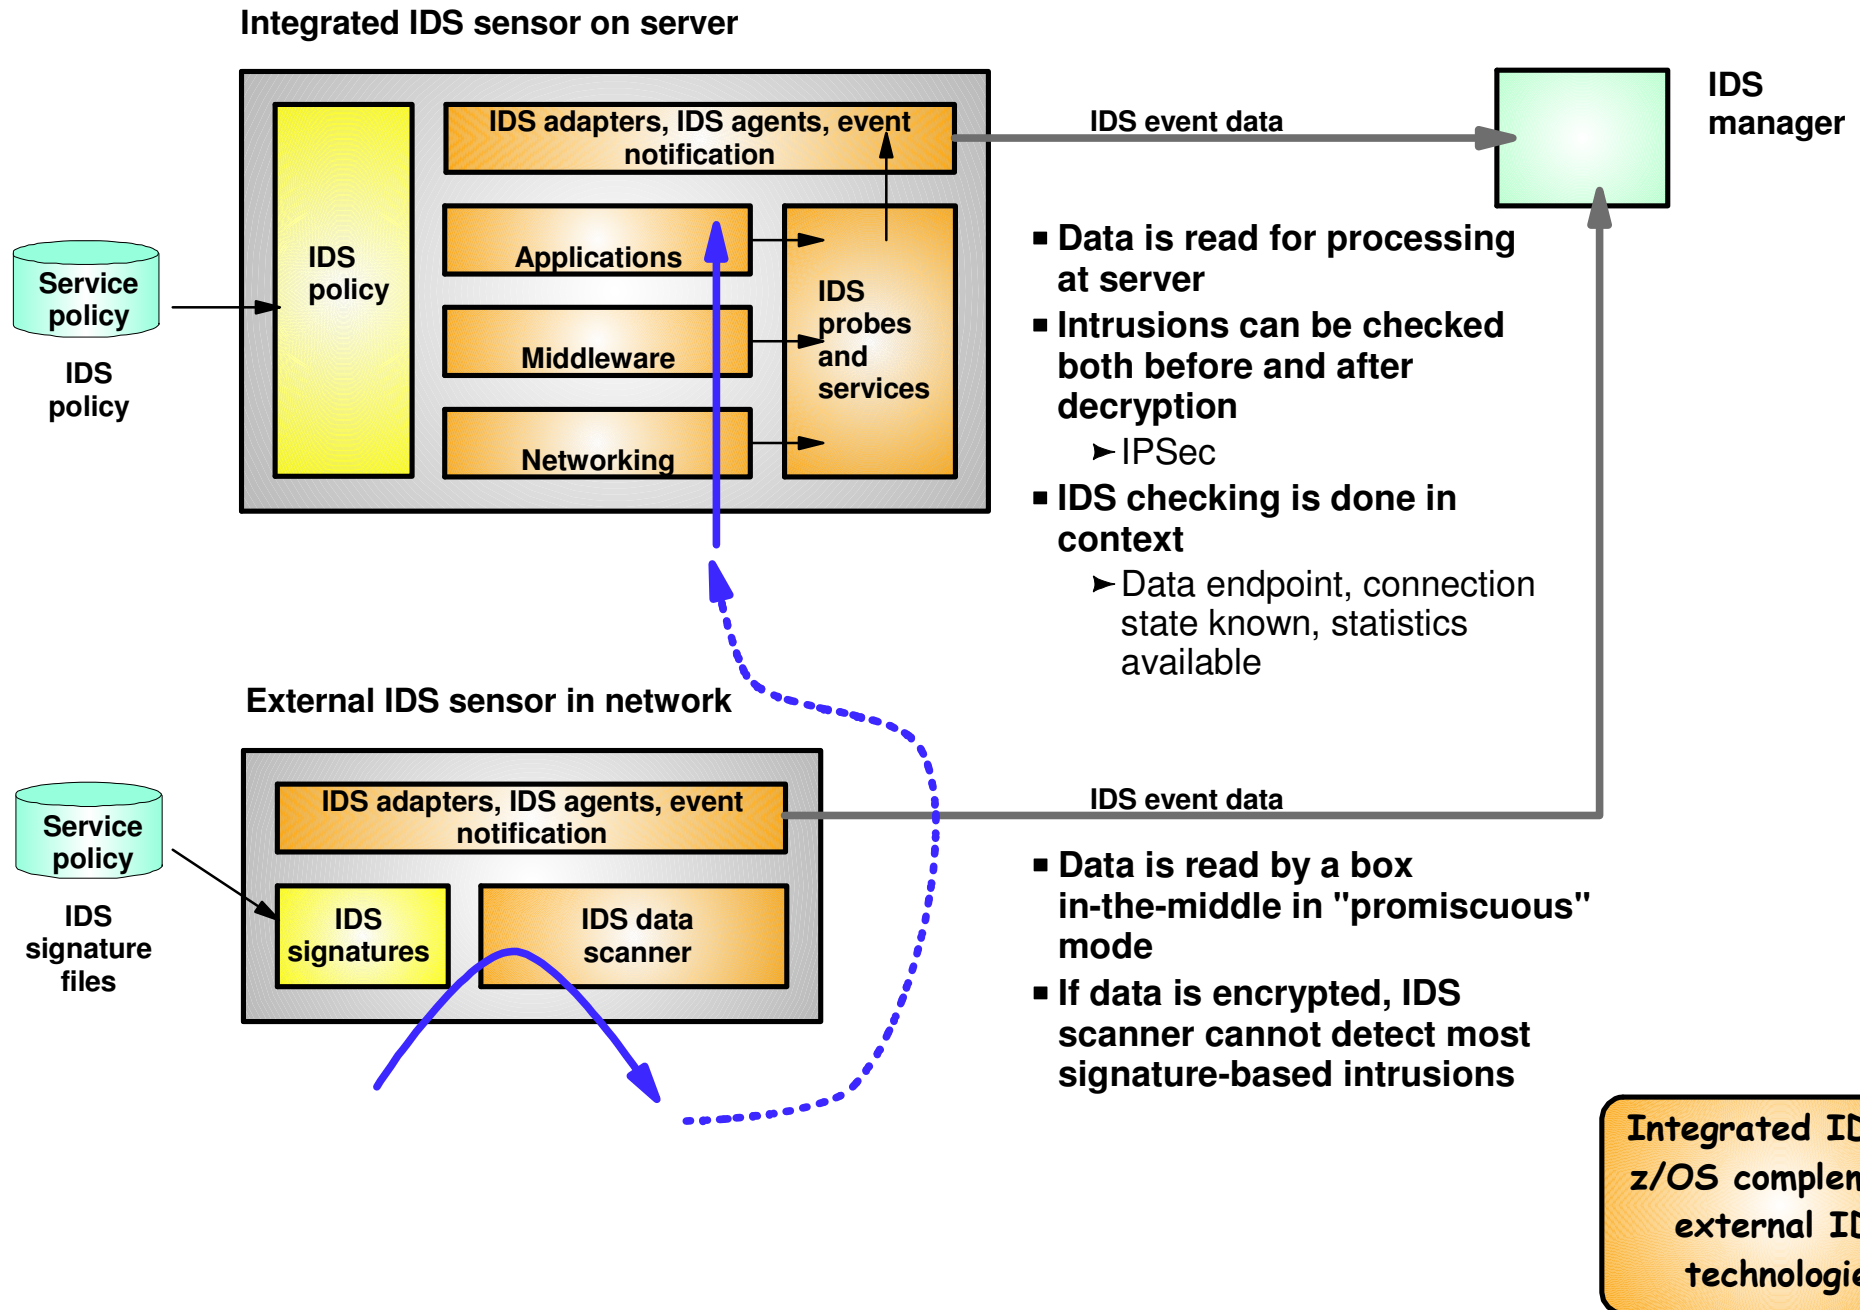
Integrated IDS sensor on server

IDS adapters, IDS agents, event notification

IDS event data

IDS manager

Service policy

IDS policy

IDS policy

Applications

Middleware

Networking

IDS probes and services

■ Data is read for processing at server

■ Intrusions can be checked both before and after decryption

➤IPSec

■ IDS checking is done in context

➤Data endpoint, connection state known, statistics available

External IDS sensor in network

IDS adapters, IDS agents, event notification

IDS event data

Service policy

IDS signature files

IDS signatures

IDS data scanner

■ Data is read by a box in-the-middle in "promiscuous" mode

■ If data is encrypted, IDS scanner cannot detect most signature-based intrusions

Integrated ID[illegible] z/OS complem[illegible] external ID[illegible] technologie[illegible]